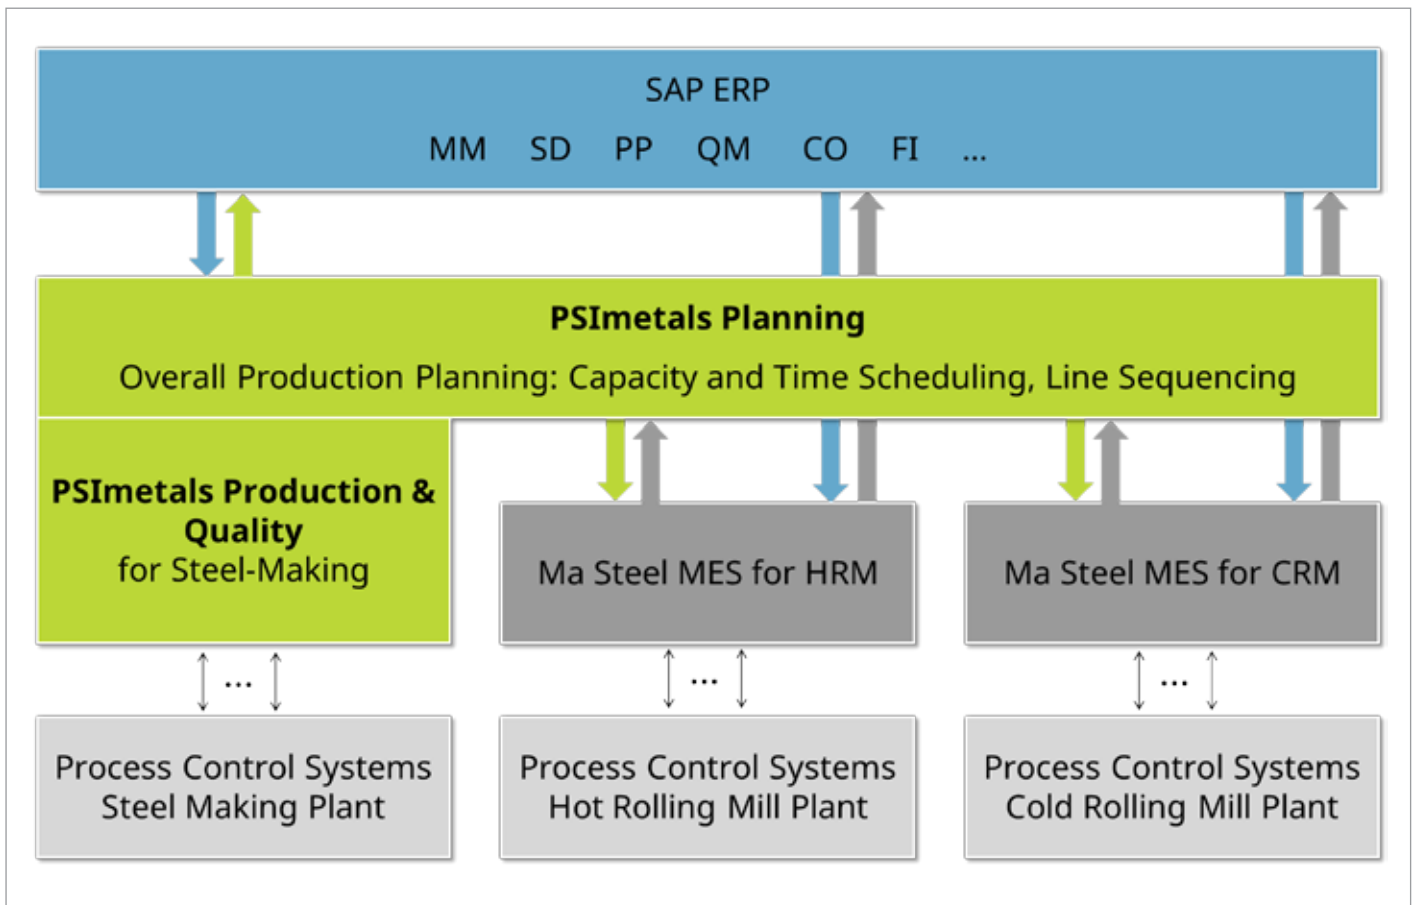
SAP ERP
MM SD PP QM CO FI ...

**PSImetals Planning**
Overall Production Planning: Capacity and Time Scheduling, Line Sequencing

**PSImetals Production & Quality**
for Steel-Making

Ma Steel MES for HRM

Ma Steel MES for CRM

...

...

...

Process Control Systems
Steel Making Plant

Process Control Systems
Hot Rolling Mill Plant

Process Control Systems
Cold Rolling Mill Plant